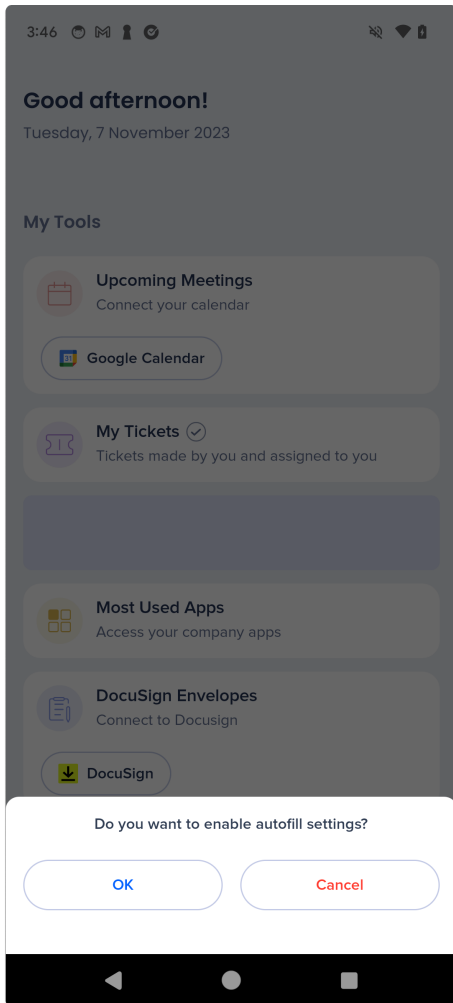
3:46

Good afternoon!
Tuesday, 7 November 2023

My Tools

Upcoming Meetings
Connect your calendar

Google Calendar

My Tickets
Tickets made by you and assigned to you

Most Used Apps
Access your company apps

DocuSign Envelopes
Connect to Docusign

DocuSign

Do you want to enable autofill settings?

OK

Cancel